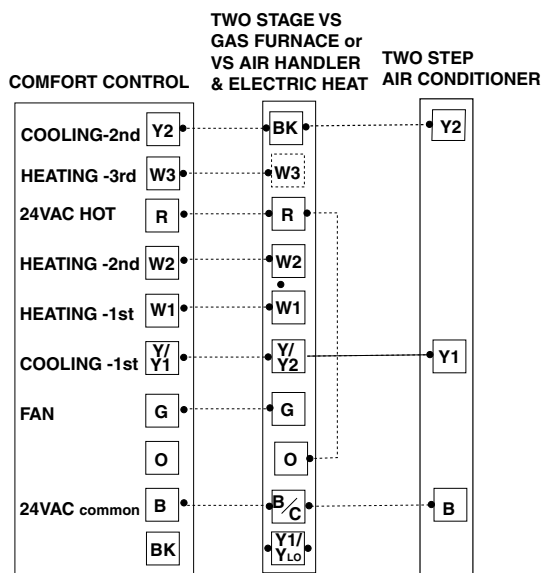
COMFORT CONTROL

TWO STAGE VS GAS FURNACE or VS AIR HANDLER & ELECTRIC HEAT

TWO STEP AIR CONDITIONER

COOLING-2nd Y2
HEATING -3rd W3
24VAC HOT R
HEATING -2nd W2
HEATING -1st W1
COOLING -1st Y/Y1
FAN G
O
24VAC common B
BK

BK
W3
R
W2
W1
Y/Y2
G
O
B/C
Y1/YLO

Y2
Y1
B